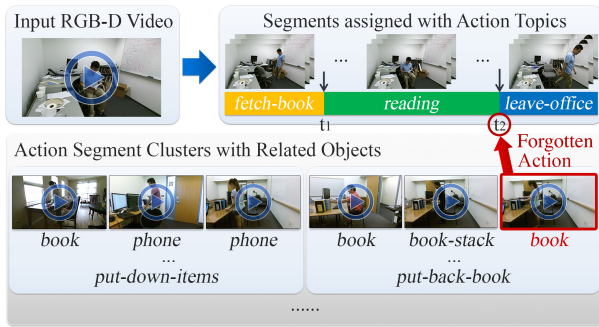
Input RGB-D Video

Segments assigned with Action Topics

...

...

fetch-book

reading

leave-office

$t_1$

$t_2$

Forgotten Action

Action Segment Clusters with Related Objects

book

phone

phone

...

put-down-items

book

book-stack

book

...

put-back-book

......